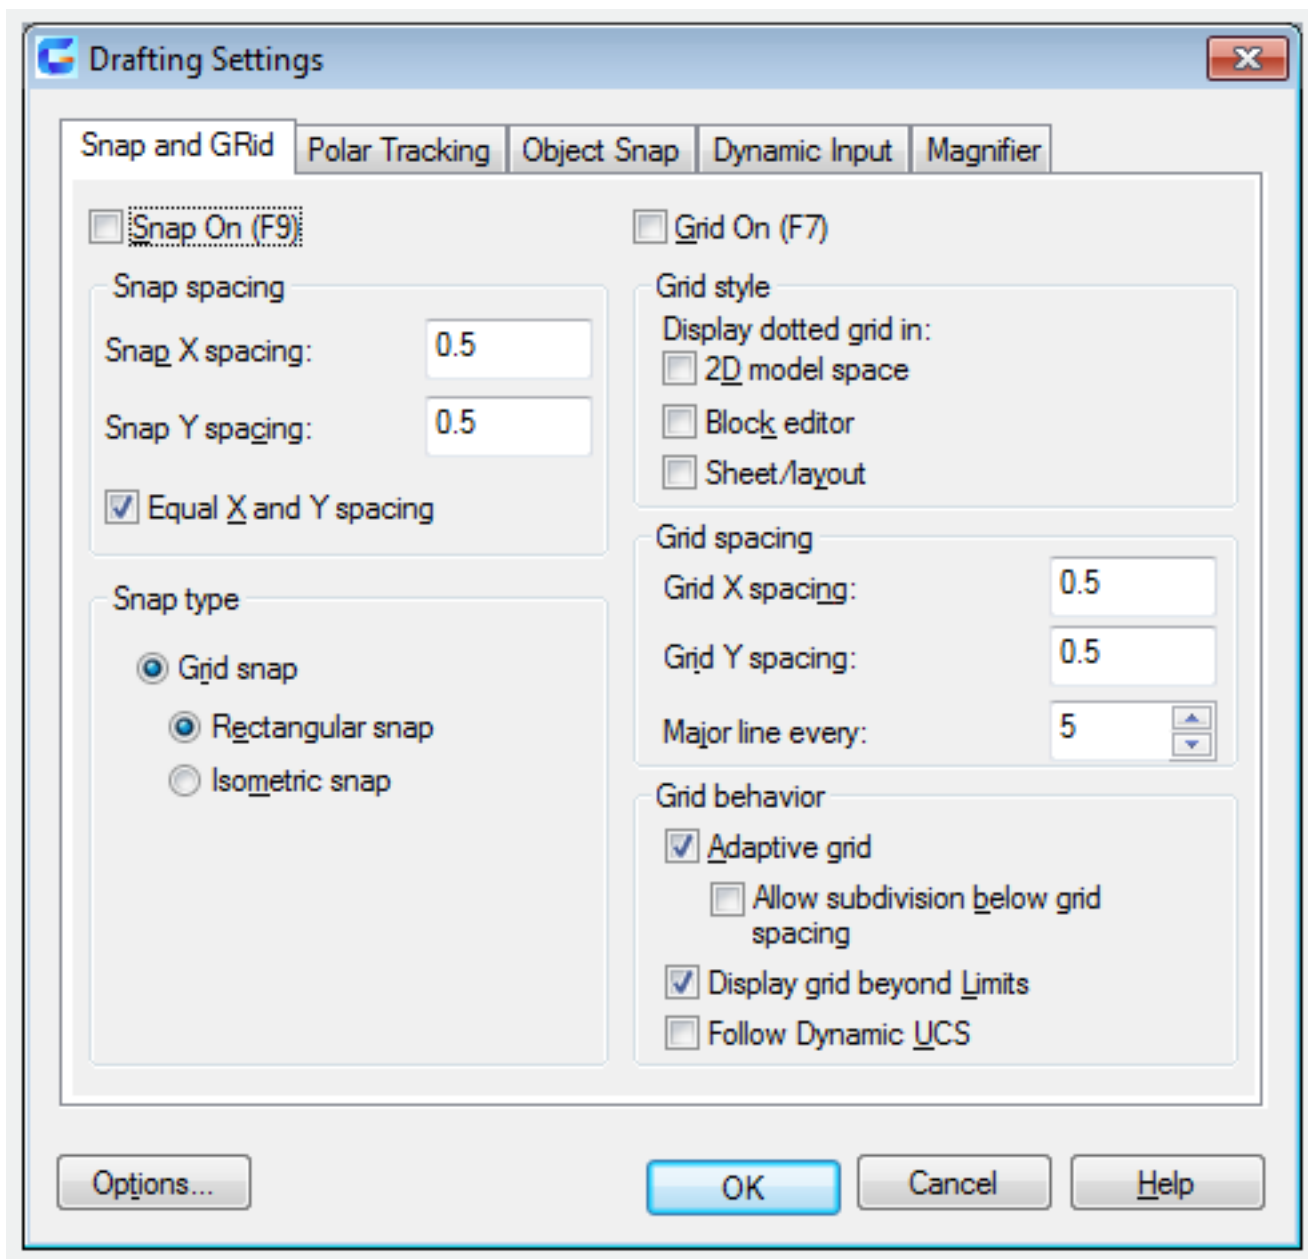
Drafting Settings

Snap and GRid | Polar Tracking | Object Snap | Dynamic Input | Magnifier

Snap On (F9)

Snap spacing

Snap X spacing: 0.5

Snap Y spacing: 0.5

Equal X and Y spacing

Snap type

Grid snap

Rectangular snap

Isometric snap

Grid On (F7)

Grid style

Display dotted grid in:

2D model space

Block editor

Sheet/layout

Grid spacing

Grid X spacing: 0.5

Grid Y spacing: 0.5

Major line every: 5

Grid behavior

Adaptive grid

Allow subdivision below grid spacing

Display grid beyond Limits

Follow Dynamic UCS

Options...

OK

Cancel

Help